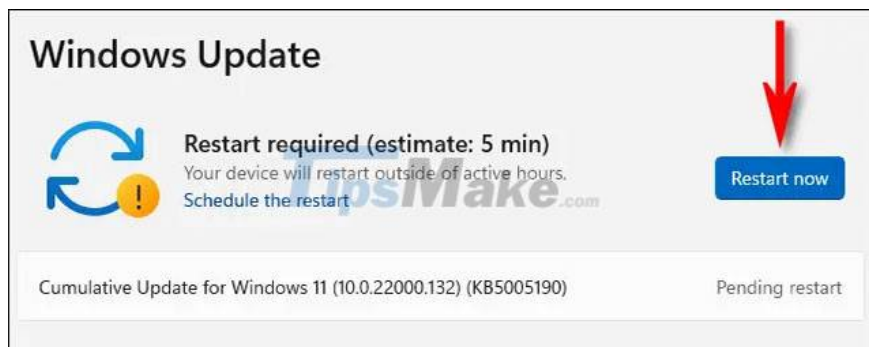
Windows Update

Restart required (estimate: 5 min)
Your device will restart outside of active hours.
Schedule the restart

Restart now

TipsMake.com

Cumulative Update for Windows 11 (10.0.22000.132) (KB5005190)

Pending restart